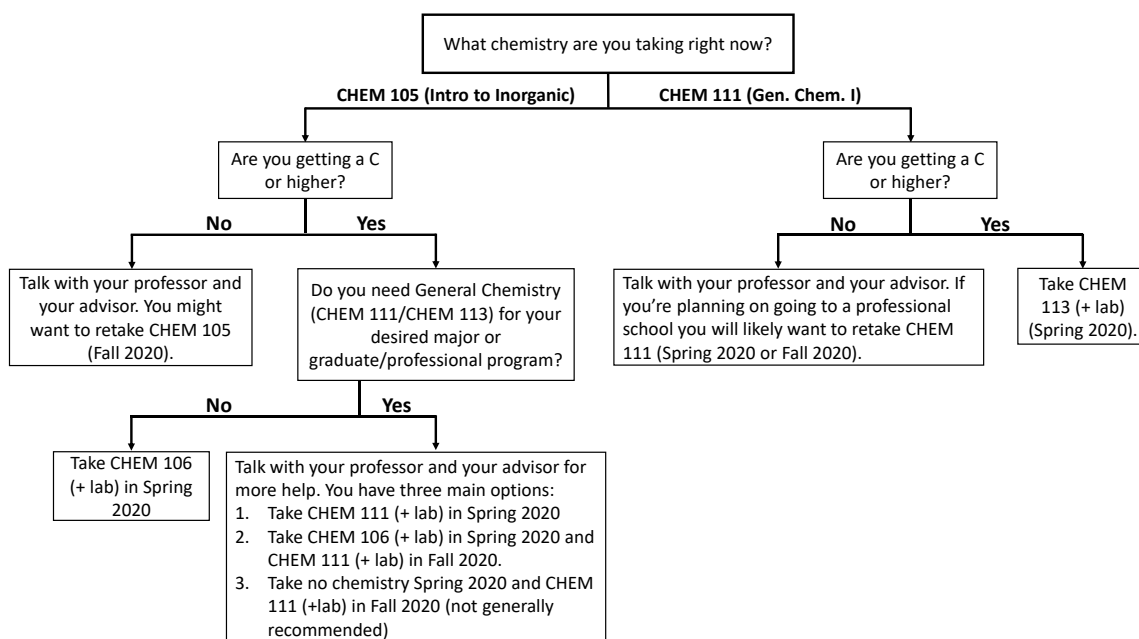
What chemistry are you taking right now?

CHEM 105 (Intro to Inorganic)

CHEM 111 (Gen. Chem. I)

Are you getting a C or higher?

No

Yes

Talk with your professor and your advisor. You might want to retake CHEM 105 (Fall 2020).

Do you need General Chemistry (CHEM 111/CHEM 113) for your desired major or graduate/professional program?

No

Yes

Take CHEM 106 (+ lab) in Spring 2020

Talk with your professor and your advisor for more help. You have three main options:
1. Take CHEM 111 (+ lab) in Spring 2020
2. Take CHEM 106 (+ lab) in Spring 2020 and CHEM 111 (+ lab) in Fall 2020.
3. Take no chemistry Spring 2020 and CHEM 111 (+lab) in Fall 2020 (not generally recommended)

Are you getting a C or higher?

No

Yes

Talk with your professor and your advisor. If you're planning on going to a professional school you will likely want to retake CHEM 111 (Spring 2020 or Fall 2020).

Take CHEM 113 (+ lab) (Spring 2020).